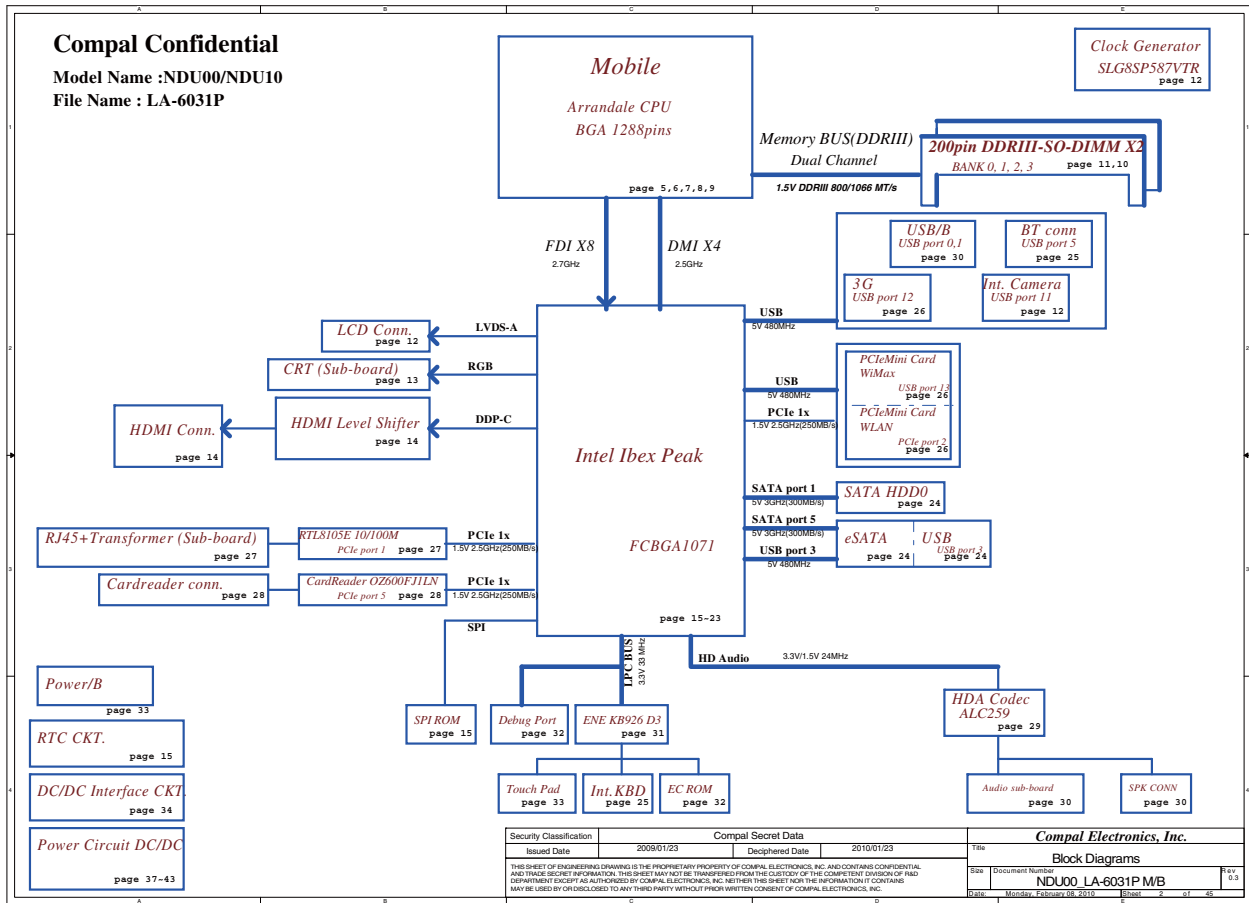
Compal Confidential

Model Name :NDU00/NDU10

File Name : LA-6031P

Mobile

Arrandale CPU

BGA 1288pins

page 5,6,7,8,9

Clock Generator

SLG8SP587VTR

page 12

Memory BUS(DDRIII)

Dual Channel

1.5V DDRIII 800/1066 MT/s

200pin DDRIII-SO-DIMM X2

BANK 0, 1, 2, 3

page 11,10

FDI X8

2.7GHz

DMI X4

2.5GHz

USB/B

USB port 0,1

page 30

BT conn

USB port 5

page 25

3G

USB port 12

page 26

Int. Camera

USB port 11

page 12

USB

5V 480MHz

LCD Conn.

page 12

LVDS-A

CRT (Sub-board)

page 13

RGB

HDMI Conn.

page 14

HDMI Level Shifter

page 14

DDP-C

PCIeMini Card

WiMax

USB port 13

page 26

PCIeMini Card

WLAN

PCIe port 2

page 26

USB

5V 480MHz

PCIe 1x

1.5V 2.5GHz(250MB/s)

Intel Ibex Peak

SATA port 1

5V 3GHz(300MB/s)

SATA HDD0

page 24

SATA port 5

5V 3GHz(300MB/s)

USB port 3

5V 480MHz

eSATA

page 24

USB

USB port 3

page 24

RJ45+Transformer (Sub-board)

page 27

RTL8105E 10/100M

PCIe port 1

page 27

PCIe 1x

1.5V 2.5GHz(250MB/s)

FCBGA1071

Cardreader conn.

page 28

CardReader OZ600FJ1LN

PCIe port 5

page 28

PCIe 1x

1.5V 2.5GHz(250MB/s)

page 15~23

SPI

LPC BUS

3.3V 33 MHz

HD Audio

3.3V/1.5V 24MHz

Power/B

page 33

RTC CKT.

page 15

DC/DC Interface CKT.

page 34

Power Circuit DC/DC

page 37~43

SPI ROM

page 15

Debug Port

page 32

ENE KB926 D3

page 31

HDA Codec

ALC259

page 29

Touch Pad

page 33

Int.KBD

page 25

EC ROM

page 32

Audio sub-board

page 30

SPK CONN

page 30

| Security Classification | Compal Secret Data | | |
|---|---|---|---|
| Issued Date | 2009/01/23 | Deciphered Date | 2010/01/23 |

THIS SHEET OF ENGINEERING DRAWING IS THE PROPRIETARY PROPERTY OF COMPAL ELECTRONICS, INC. AND CONTAINS CONFIDENTIAL AND TRADE SECRET INFORMATION. THIS SHEET MAY NOT BE TRANSFERED FROM THE CUSTODY OF THE COMPETENT DIVISION OF R&D DEPARTMENT EXCEPT AS AUTHORIZED BY COMPAL ELECTRONICS, INC. NEITHER THIS SHEET NOR THE INFORMATION IT CONTAINS MAY BE USED BY OR DISCLOSED TO ANY THIRD PARTY WITHOUT PRIOR WRITTEN CONSENT OF COMPAL ELECTRONICS, INC.

Compal Electronics, Inc.

Title

Block Diagrams

Size Document Number

NDU00_LA-6031P M/B

Rev 0.3

Date: Monday, February 08, 2010 Sheet 2 of 45